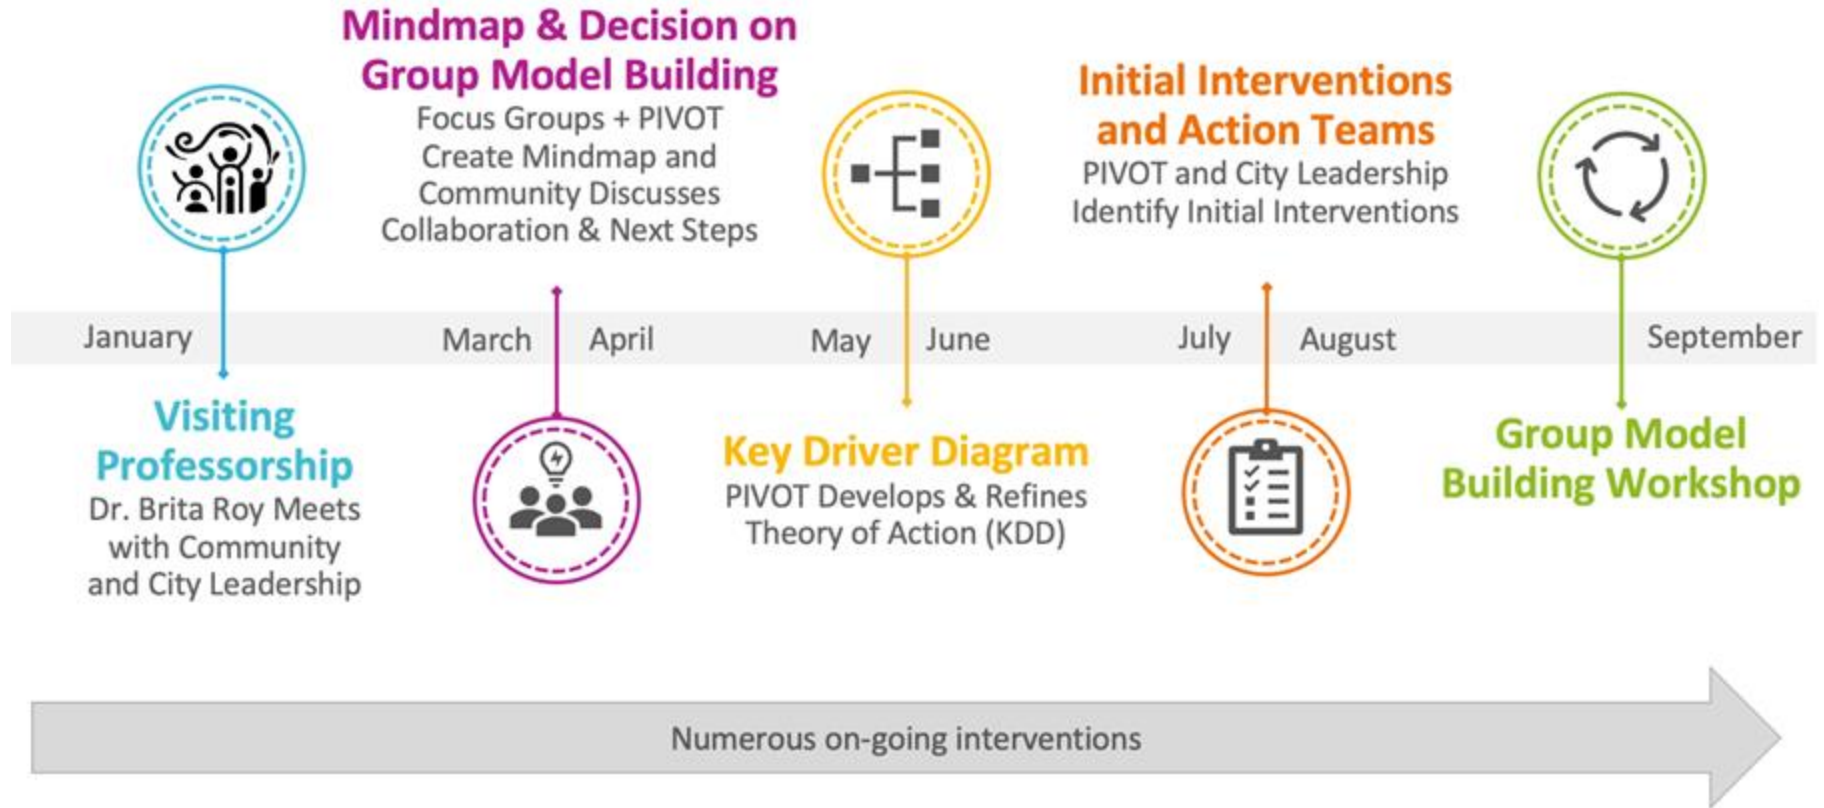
Mindmap & Decision on Group Model Building
Focus Groups + PIVOT Create Mindmap and Community Discusses Collaboration & Next Steps

Initial Interventions and Action Teams
PIVOT and City Leadership Identify Initial Interventions

January March April May June July August September

Visiting Professorship
Dr. Brita Roy Meets with Community and City Leadership

Key Driver Diagram
PIVOT Develops & Refines Theory of Action (KDD)

Group Model Building Workshop

Numerous on-going interventions